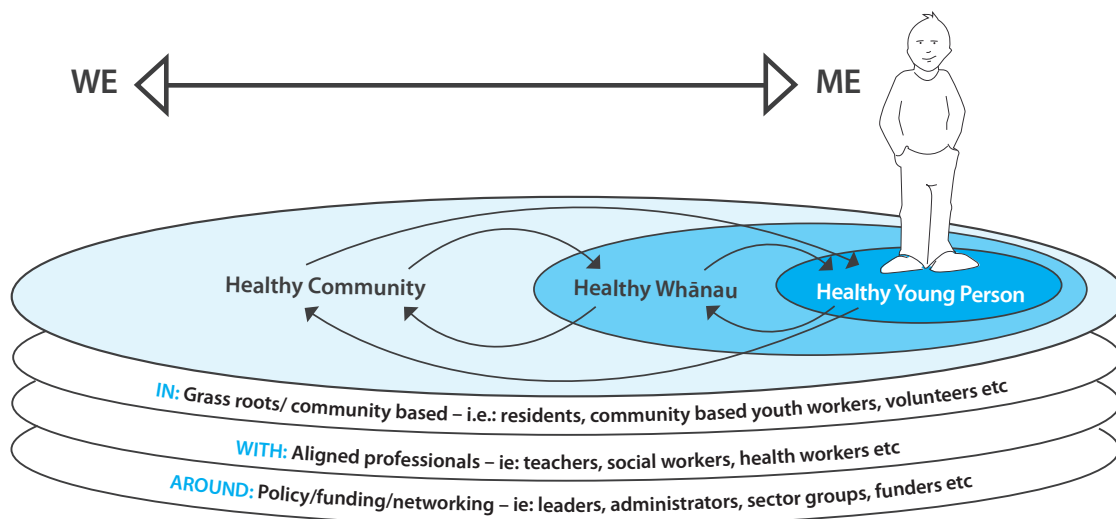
WE

ME

Healthy Community

Healthy Whānau

Healthy Young Person

IN: Grass roots/ community based – i.e.: residents, community based youth workers, volunteers etc

WITH: Aligned professionals – ie: teachers, social workers, health workers etc

AROUND: Policy/funding/networking – ie: leaders, administrators, sector groups, funders etc